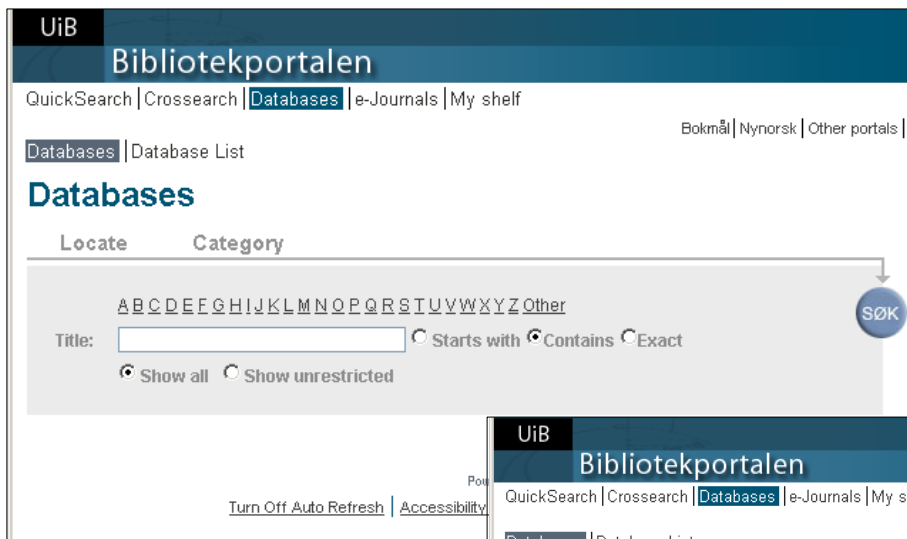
UiB
Bibliotekportalen

QuickSearch | Crossearch | Databases | e-Journals | My shelf

Bokmål | Nynorsk | Other portals |

Databases | Database List

Databases

Locate Category

A B C D E F G H I J K L M N O P Q R S T U V W X Y Z Other

Title: Starts with Contains Exact

SØK

Show all Show unrestricted

Po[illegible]

Turn Off Auto Refresh | Accessibility

UiB
Bibliotekportalen

QuickSearch | Crossearch | Databases | e-Journals | My s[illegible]

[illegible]